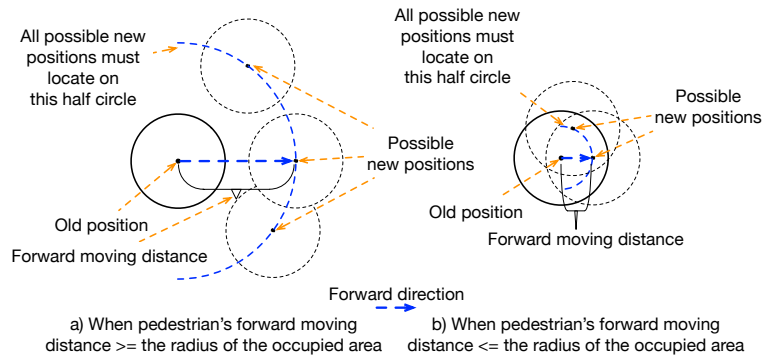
All possible new positions must locate on this half circle

Possible new positions

Old position

Forward moving distance

All possible new positions must locate on this half circle

Possible new positions

Old position

Forward moving distance

Forward direction

a) When pedestrian's forward moving distance >= the radius of the occupied area

b) When pedestrian's forward moving distance <= the radius of the occupied area